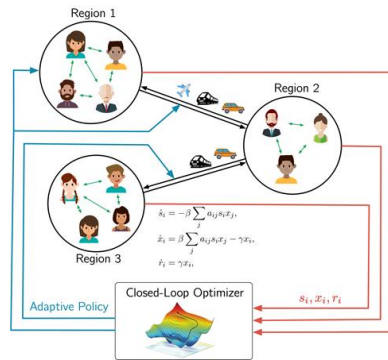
Region 1

Region 2

Region 3

$\dot{s}_i = -\beta \sum_j a_{ij} s_i x_j,$
$\dot{x}_i = \beta \sum_j a_{ij} s_i x_j - \gamma x_i,$
$\dot{r}_i = \gamma x_i,$

Adaptive Policy

Closed-Loop Optimizer

$s_i, x_i, r_i$